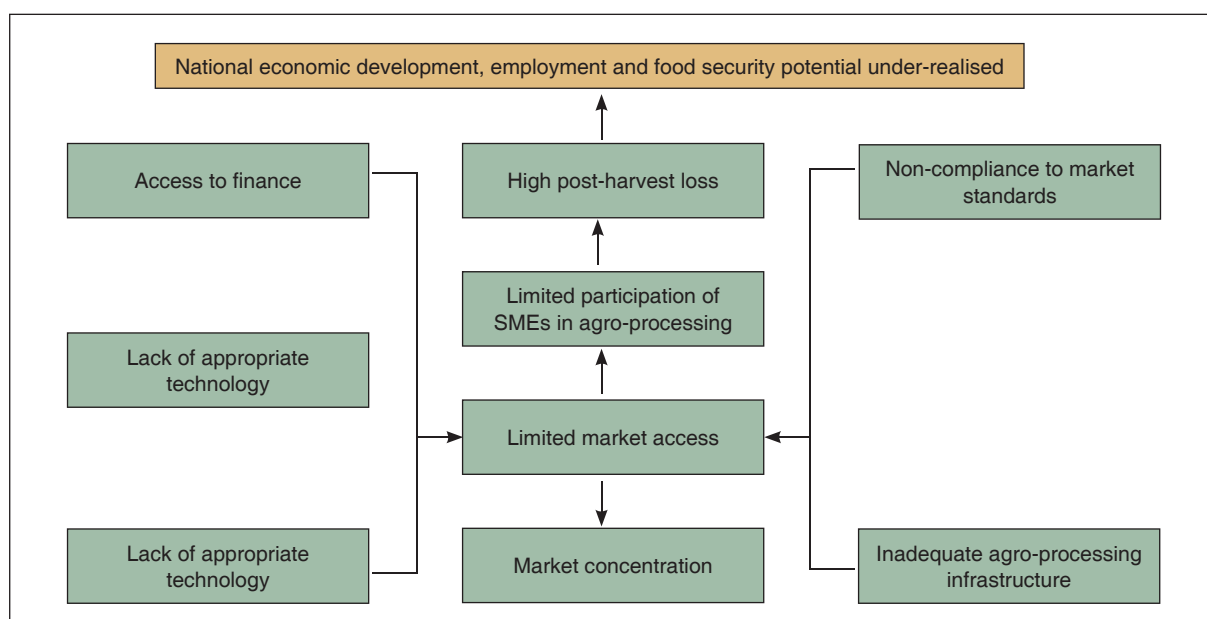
National economic development, employment and food security potential under-realised

Access to finance

High post-harvest loss

Non-compliance to market standards

Limited participation of SMEs in agro-processing

Lack of appropriate technology

Limited market access

Lack of appropriate technology

Market concentration

Inadequate agro-processing infrastructure